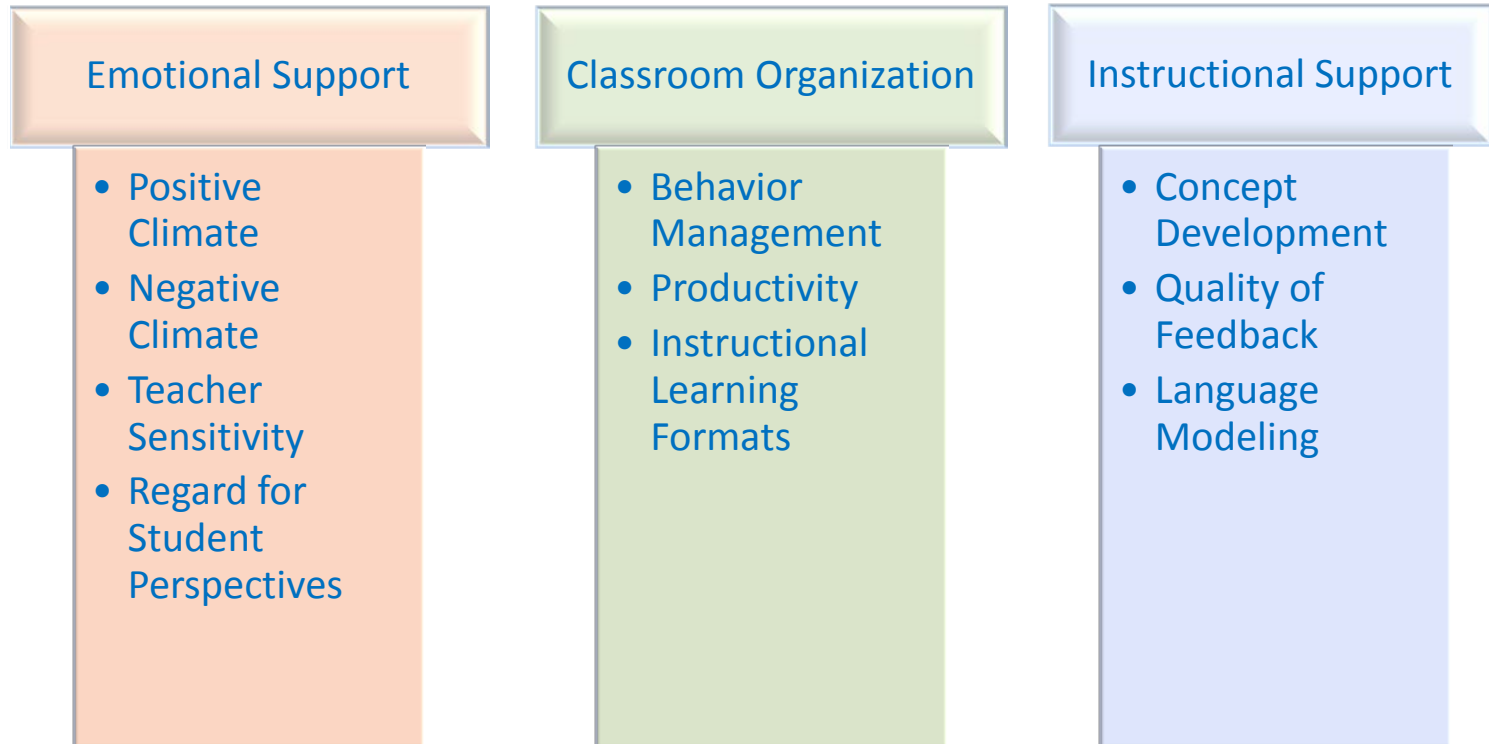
Emotional Support

- Positive Climate
- Negative Climate
- Teacher Sensitivity
- Regard for Student Perspectives

Classroom Organization

- Behavior Management
- Productivity
- Instructional Learning Formats

Instructional Support

- Concept Development
- Quality of Feedback
- Language Modeling